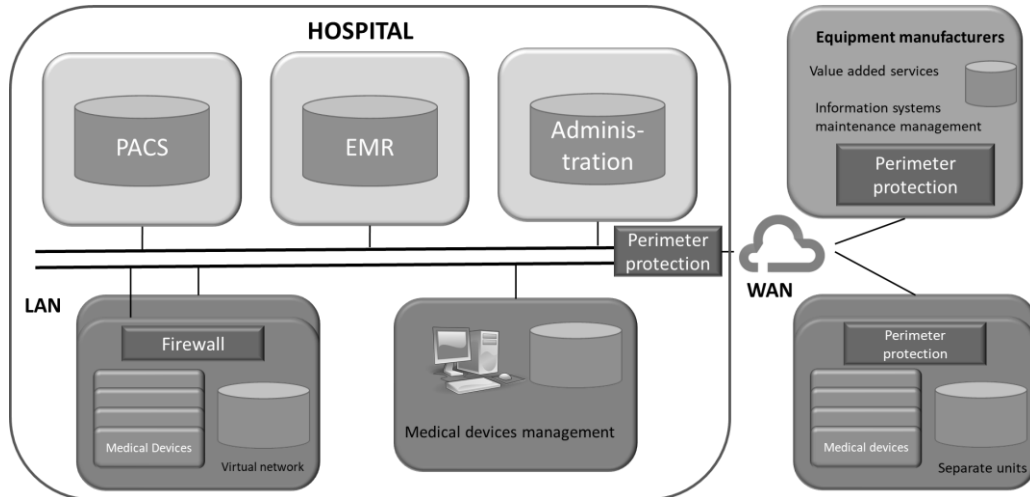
HOSPITAL

PACS

EMR

Administration

Equipment manufacturers

Value added services

Information systems maintenance management

Perimeter protection

Perimeter protection

WAN

LAN

Firewall

Medical Devices

Virtual network

Medical devices management

Perimeter protection

Medical devices

Separate units